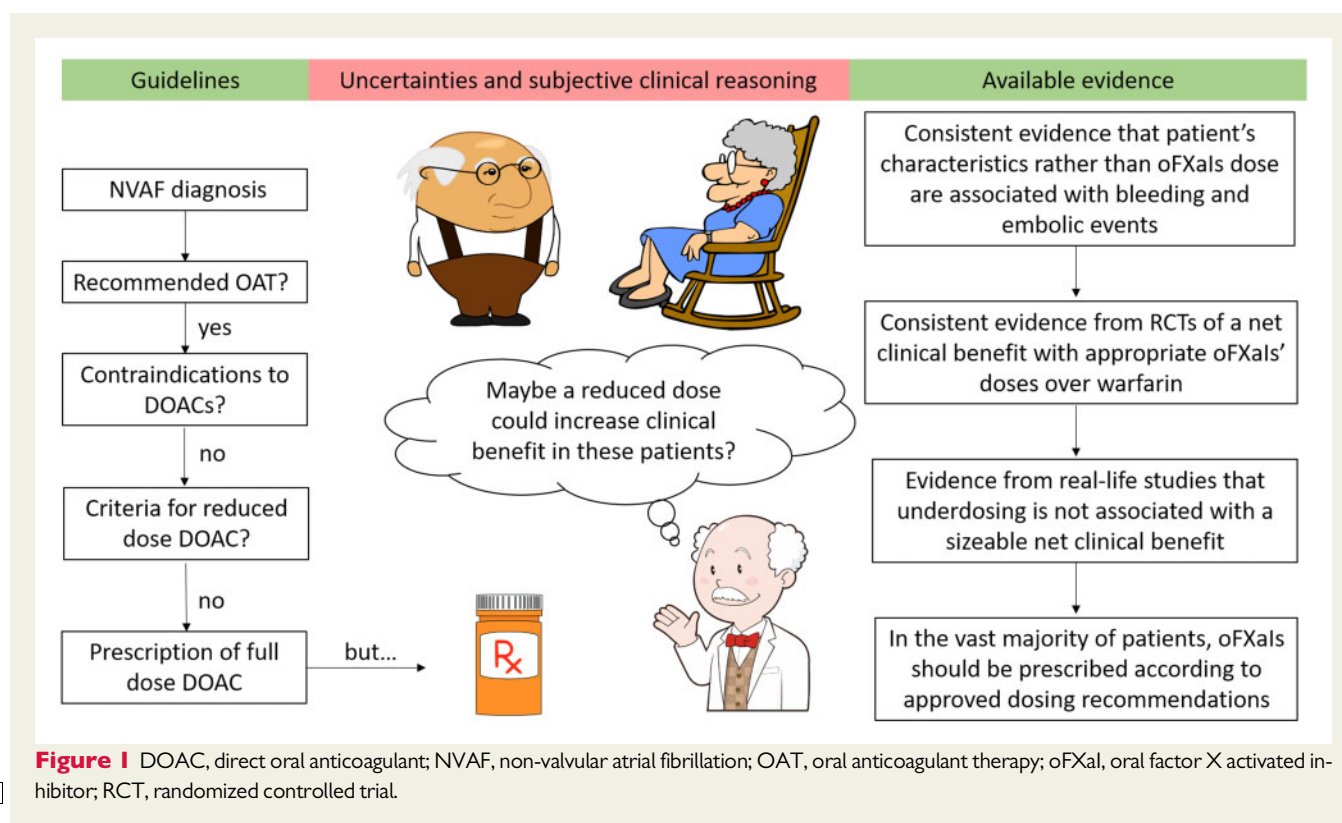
Guidelines

Uncertainties and subjective clinical reasoning

Available evidence

NVAF diagnosis

Recommended OAT?

yes

Contraindications to DOACs?

no

Criteria for reduced dose DOAC?

no

Prescription of full dose DOAC

but...

Maybe a reduced dose could increase clinical benefit in these patients?

Rx

Consistent evidence that patient's characteristics rather than oFXaIs dose are associated with bleeding and embolic events

Consistent evidence from RCTs of a net clinical benefit with appropriate oFXaIs' doses over warfarin

Evidence from real-life studies that underdosing is not associated with a sizeable net clinical benefit

In the vast majority of patients, oFXaIs should be prescribed according to approved dosing recommendations

Figure 1 DOAC, direct oral anticoagulant; NVAF, non-valvular atrial fibrillation; OAT, oral anticoagulant therapy; oFXaI, oral factor X activated inhibitor; RCT, randomized controlled trial.